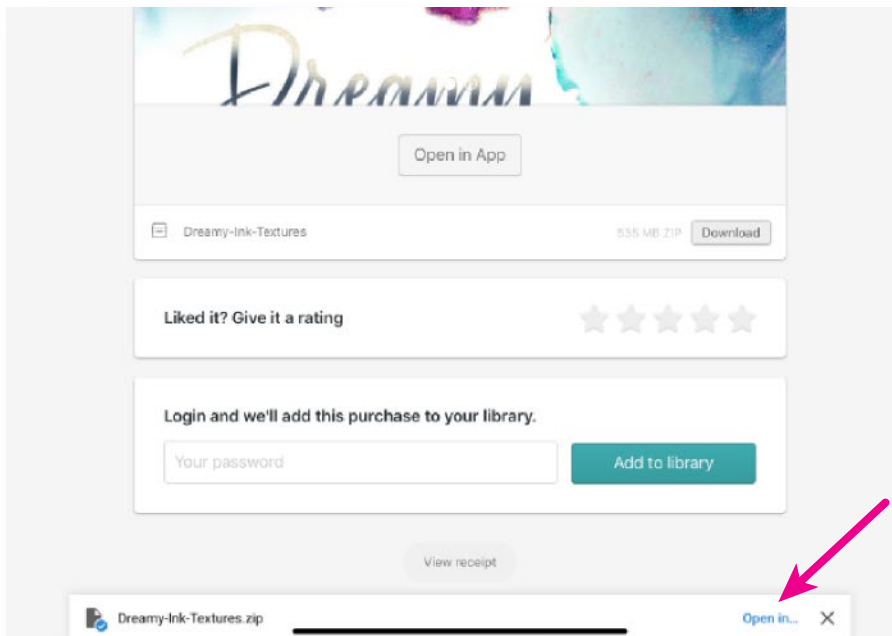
Dreamy

Open in App

Dreamy-Ink-Textures

535 MB ZIP

Download

Liked it? Give it a rating

Login and we'll add this purchase to your library.

Your password

Add to library

View receipt

Dreamy-Ink-Textures.zip

Open in...